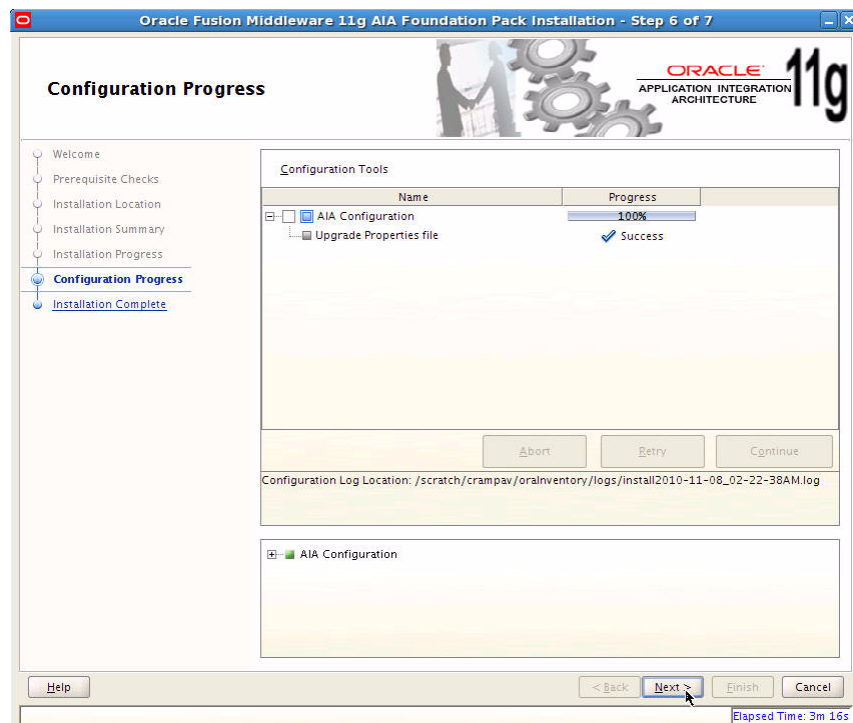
Oracle Fusion Middleware 11g AIA Foundation Pack Installation - Step 6 of 7

Configuration Progress

ORACLE
APPLICATION INTEGRATION ARCHITECTURE
11g

Welcome
Prerequisite Checks
Installation Location
Installation Summary
Installation Progress
Configuration Progress
Installation Complete

Configuration Tools

| Name | Progress |
|---|---|
| AIA Configuration | 100% |
| Upgrade Properties file | Success |

Abort
Retry
Continue

Configuration Log Location: /scratch/crampav/oraInventory/logs/install2010-11-08_02-22-38AM.log

AIA Configuration

Help
< Back
Next >
Finish
Cancel

Elapsed Time: 3m 16s